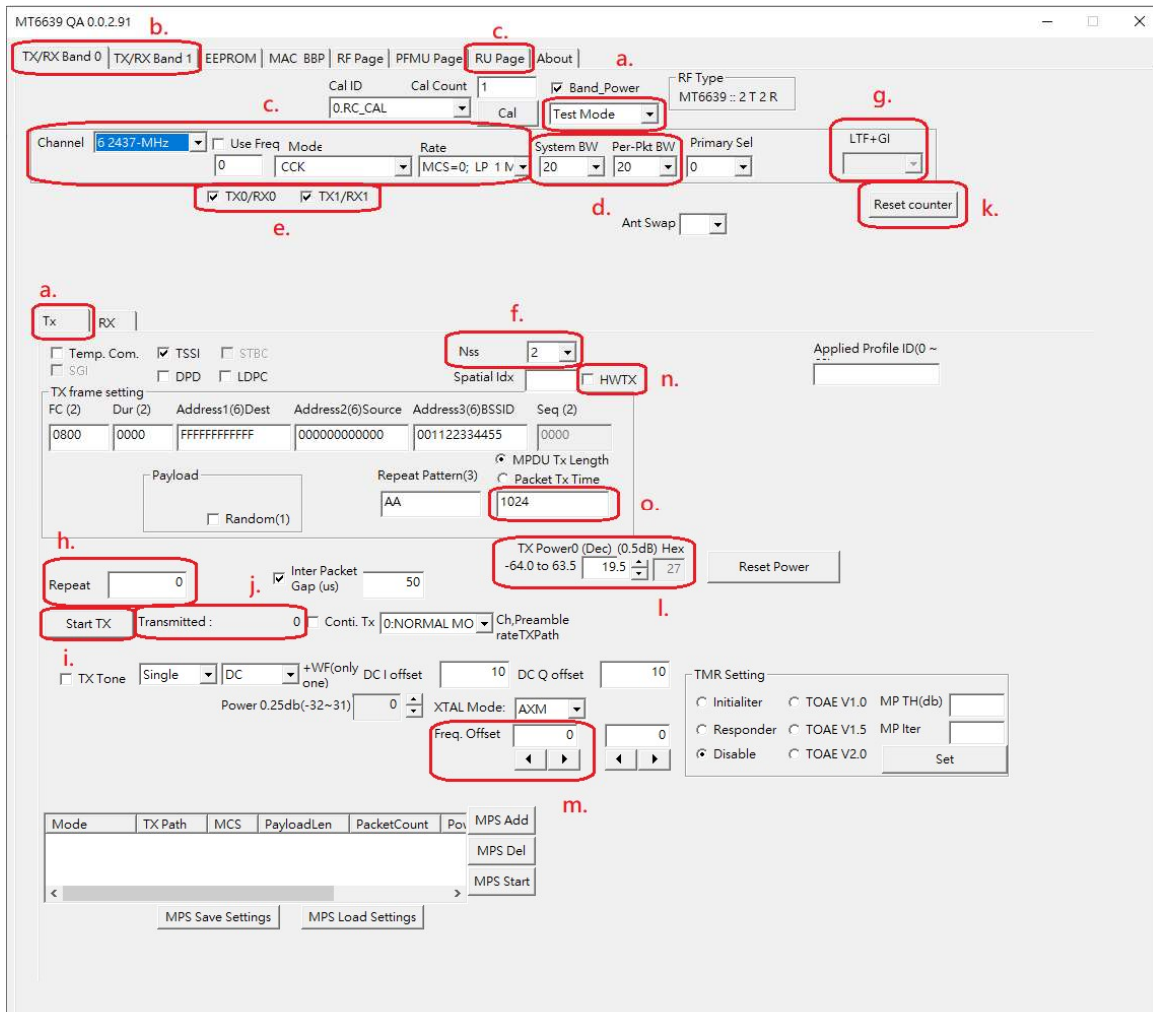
MT6639 QA 0.0.2.91

b. c. a.

TX/RX Band 0 | TX/RX Band 1 | EEPROM | MAC BBP | RF Page | PFMU Page | RU Page | About

Cal ID Cal Count 1
0.RC_CAL Cal
Band_Power
Test Mode
RF Type
MT6639 :: 2 T 2 R

c. g.

Channel 6 2437-MHz Use Freq 0 Mode CCK Rate MCS=0; LP 1 M
System BW 20 Per-Pkt BW 20 Primary Sel 0
LTF+GI

TX0/RX0 TX1/RX1
d.
e.
Reset counter k.
Ant Swap

a.
Tx RX

f.
Nss 2
Spatial Idx HWTX n.

Temp. Com. TSSI STBC
SGI DPD LDPC

Applied Profile ID(0 ~

TX frame setting
FC (2) Dur (2) Address1(6)Dest Address2(6)Source Address3(6)BSSID Seq (2)
0800 0000 FFFFFFFFFFFF 000000000000 001122334455 0000

Payload
Random(1)
Repeat Pattern(3)
AA
MPDU Tx Length
Packet Tx Time
1024
o.

h.
TX Power0 (Dec) (0.5dB) Hex
-64.0 to 63.5 19.5 27
Reset Power

Repeat 0
j.
Inter Packet Gap (us) 50
l.

Start TX Transmitted : 0 Conti. Tx 0:NORMAL MO Ch,Preamble rateTXPath

i.
TX Tone Single DC +WF(only one) DC I offset 10 DC Q offset 10
Power 0.25db(-32~31) 0 XTAL Mode: AXM
Freq. Offset 0 0

TMR Setting
Initialiter TOAE V1.0 MP TH(db)
Responder TOAE V1.5 MP Iter
Disable TOAE V2.0 Set

m.

Mode TX Path MCS PayloadLen PacketCount Po
MPS Add
MPS Del
MPS Start

MPS Save Settings MPS Load Settings